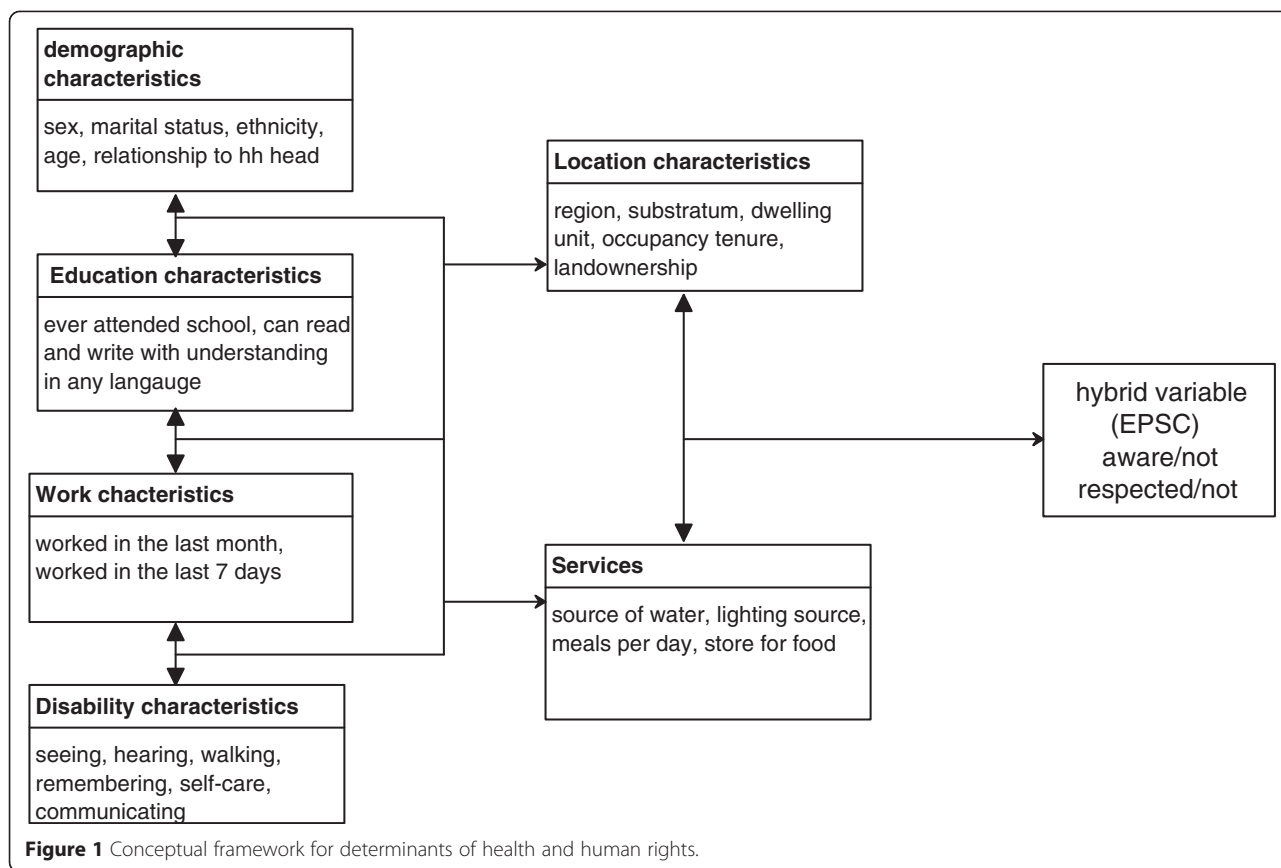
demographic characteristics

sex, marital status, ethnicity, age, relationship to hh head

Education characteristics

ever attended school, can read and write with understanding in any langauge

Work chacteristics

worked in the last month, worked in the last 7 days

Disability characteristics

seeing, hearing, walking, remembering, self-care, communicating

Location characteristics

region, substratum, dwelling unit, occupancy tenure, landownership

Services

source of water, lighting source, meals per day, store for food

hybrid variable (EPSC) aware/not respected/not

Figure 1 Conceptual framework for determinants of health and human rights.